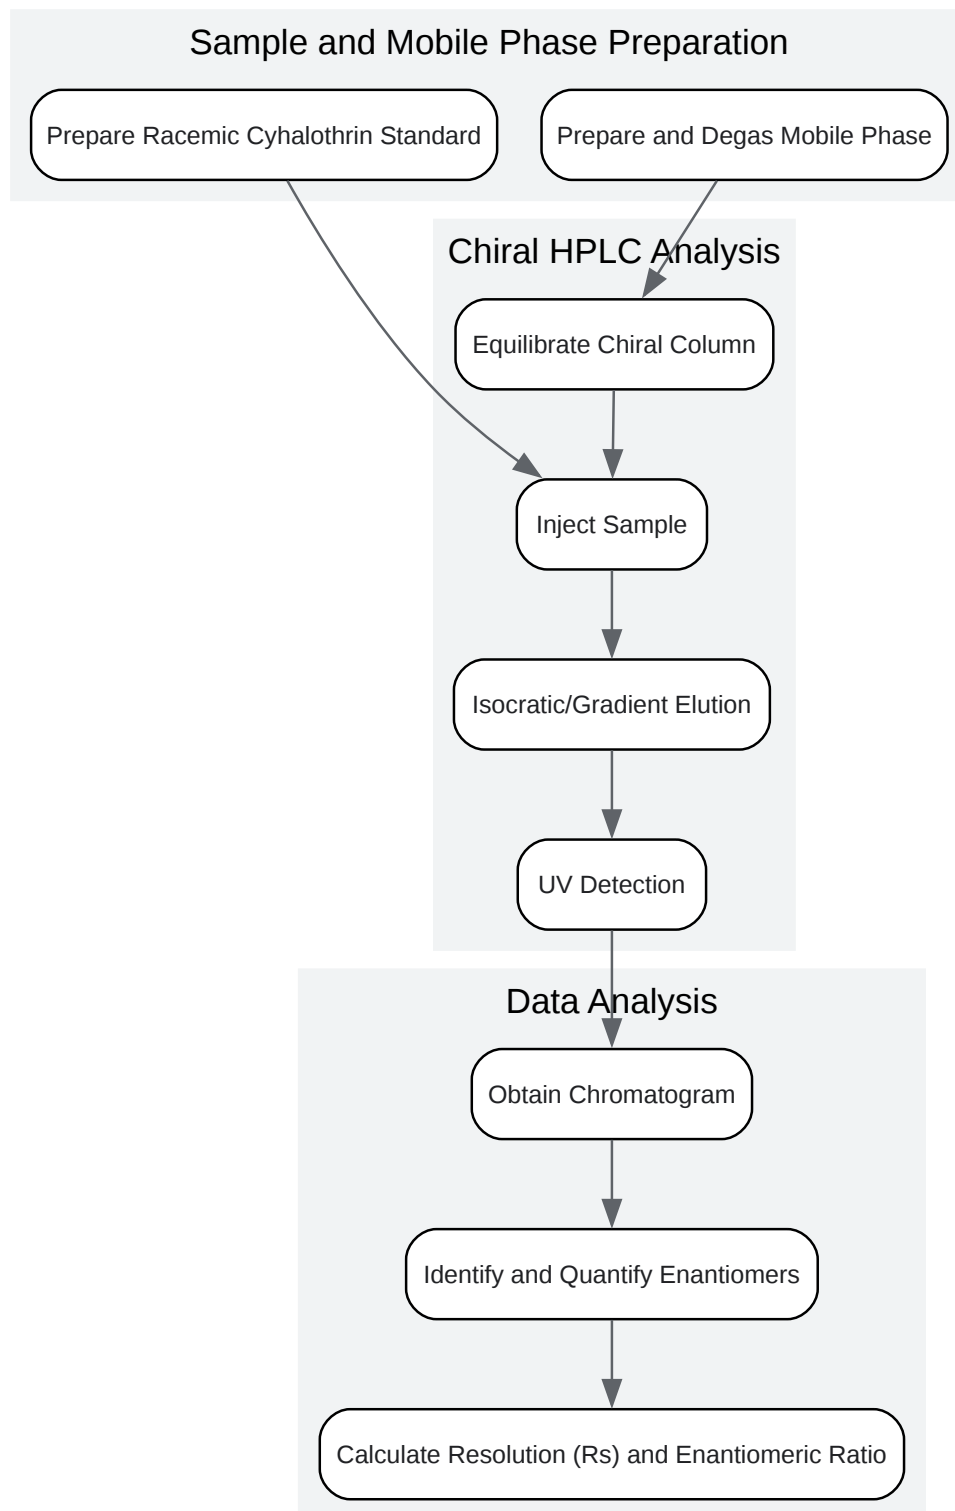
Sample and Mobile Phase Preparation

Prepare Racemic Cyhalothrin Standard

Prepare and Degas Mobile Phase

Chiral HPLC Analysis

Equilibrate Chiral Column

Inject Sample

Isocratic/Gradient Elution

UV Detection

Data Analysis

Obtain Chromatogram

Identify and Quantify Enantiomers

Calculate Resolution (Rs) and Enantiomeric Ratio